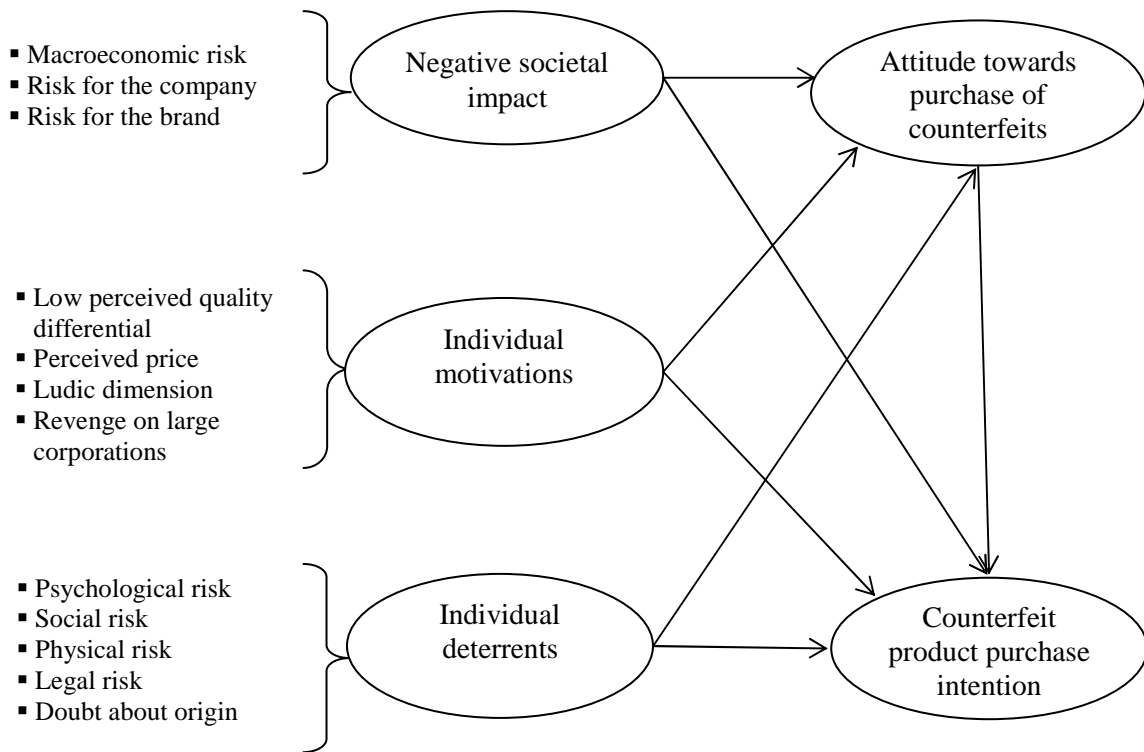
▪ Macroeconomic risk
▪ Risk for the company
▪ Risk for the brand

Negative societal impact

Attitude towards purchase of counterfeits

▪ Low perceived quality differential
▪ Perceived price
▪ Ludic dimension
▪ Revenge on large corporations

Individual motivations

▪ Psychological risk
▪ Social risk
▪ Physical risk
▪ Legal risk
▪ Doubt about origin

Individual deterrents

Counterfeit product purchase intention